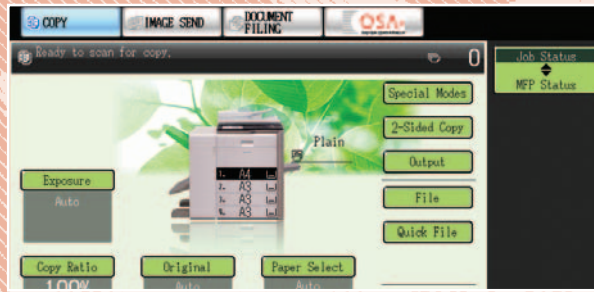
COPY
IMAGE SEND
DOCUMENT FILING
OSA
Ready to scan for copy.
0
Job Status
MFP Status
Special Modes
2-Sided Copy
Output
File
Quick File
Plain
1. A4
2. A3
3. A3
4. A3
Exposure
Auto
Copy Ratio
100%
Original
Auto
Paper Select
Auto